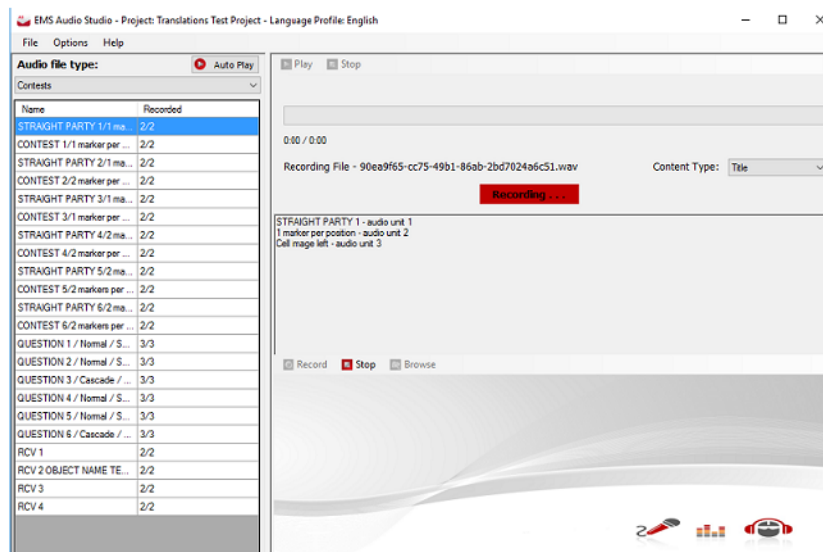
EMS Audio Studio - Project: Translations Test Project - Language Profile: English

File Options Help

Audio file type: Auto Play

Contests

| Name | Recorded |
|---|---|
| STRAIGHT PARTY 1/1 ma... | 2/2 |
| CONTEST 1/1 marker per ... | 2/2 |
| STRAIGHT PARTY 2/1 ma... | 2/2 |
| CONTEST 2/2 marker per ... | 2/2 |
| STRAIGHT PARTY 3/1 ma... | 2/2 |
| CONTEST 3/1 marker per ... | 2/2 |
| STRAIGHT PARTY 4/2 ma... | 2/2 |
| CONTEST 4/2 marker per ... | 2/2 |
| STRAIGHT PARTY 5/2 ma... | 2/2 |
| CONTEST 5/2 markers per ... | 2/2 |
| STRAIGHT PARTY 6/2 ma... | 2/2 |
| CONTEST 6/2 markers per ... | 2/2 |
| QUESTION 1 / Normal / S... | 3/3 |
| QUESTION 2 / Normal / S... | 3/3 |
| QUESTION 3 / Cascade / ... | 3/3 |
| QUESTION 4 / Normal / S... | 3/3 |
| QUESTION 5 / Normal / S... | 3/3 |
| QUESTION 6 / Cascade / ... | 3/3 |
| RCV 1 | 2/2 |
| RCV 2 OBJECT NAME TE... | 2/2 |
| RCV 3 | 2/2 |
| RCV 4 | 2/2 |

Play Stop

0:00 / 0:00

Recording File - 90ea9f65-cc75-49b1-86ab-2bd7024a6c51.wav Content Type: Title

Recording . . .

STRAIGHT PARTY 1 - audio unit 1
1 marker per position - audio unit 2
Cell mage left - audio unit 3

Record Stop Browse